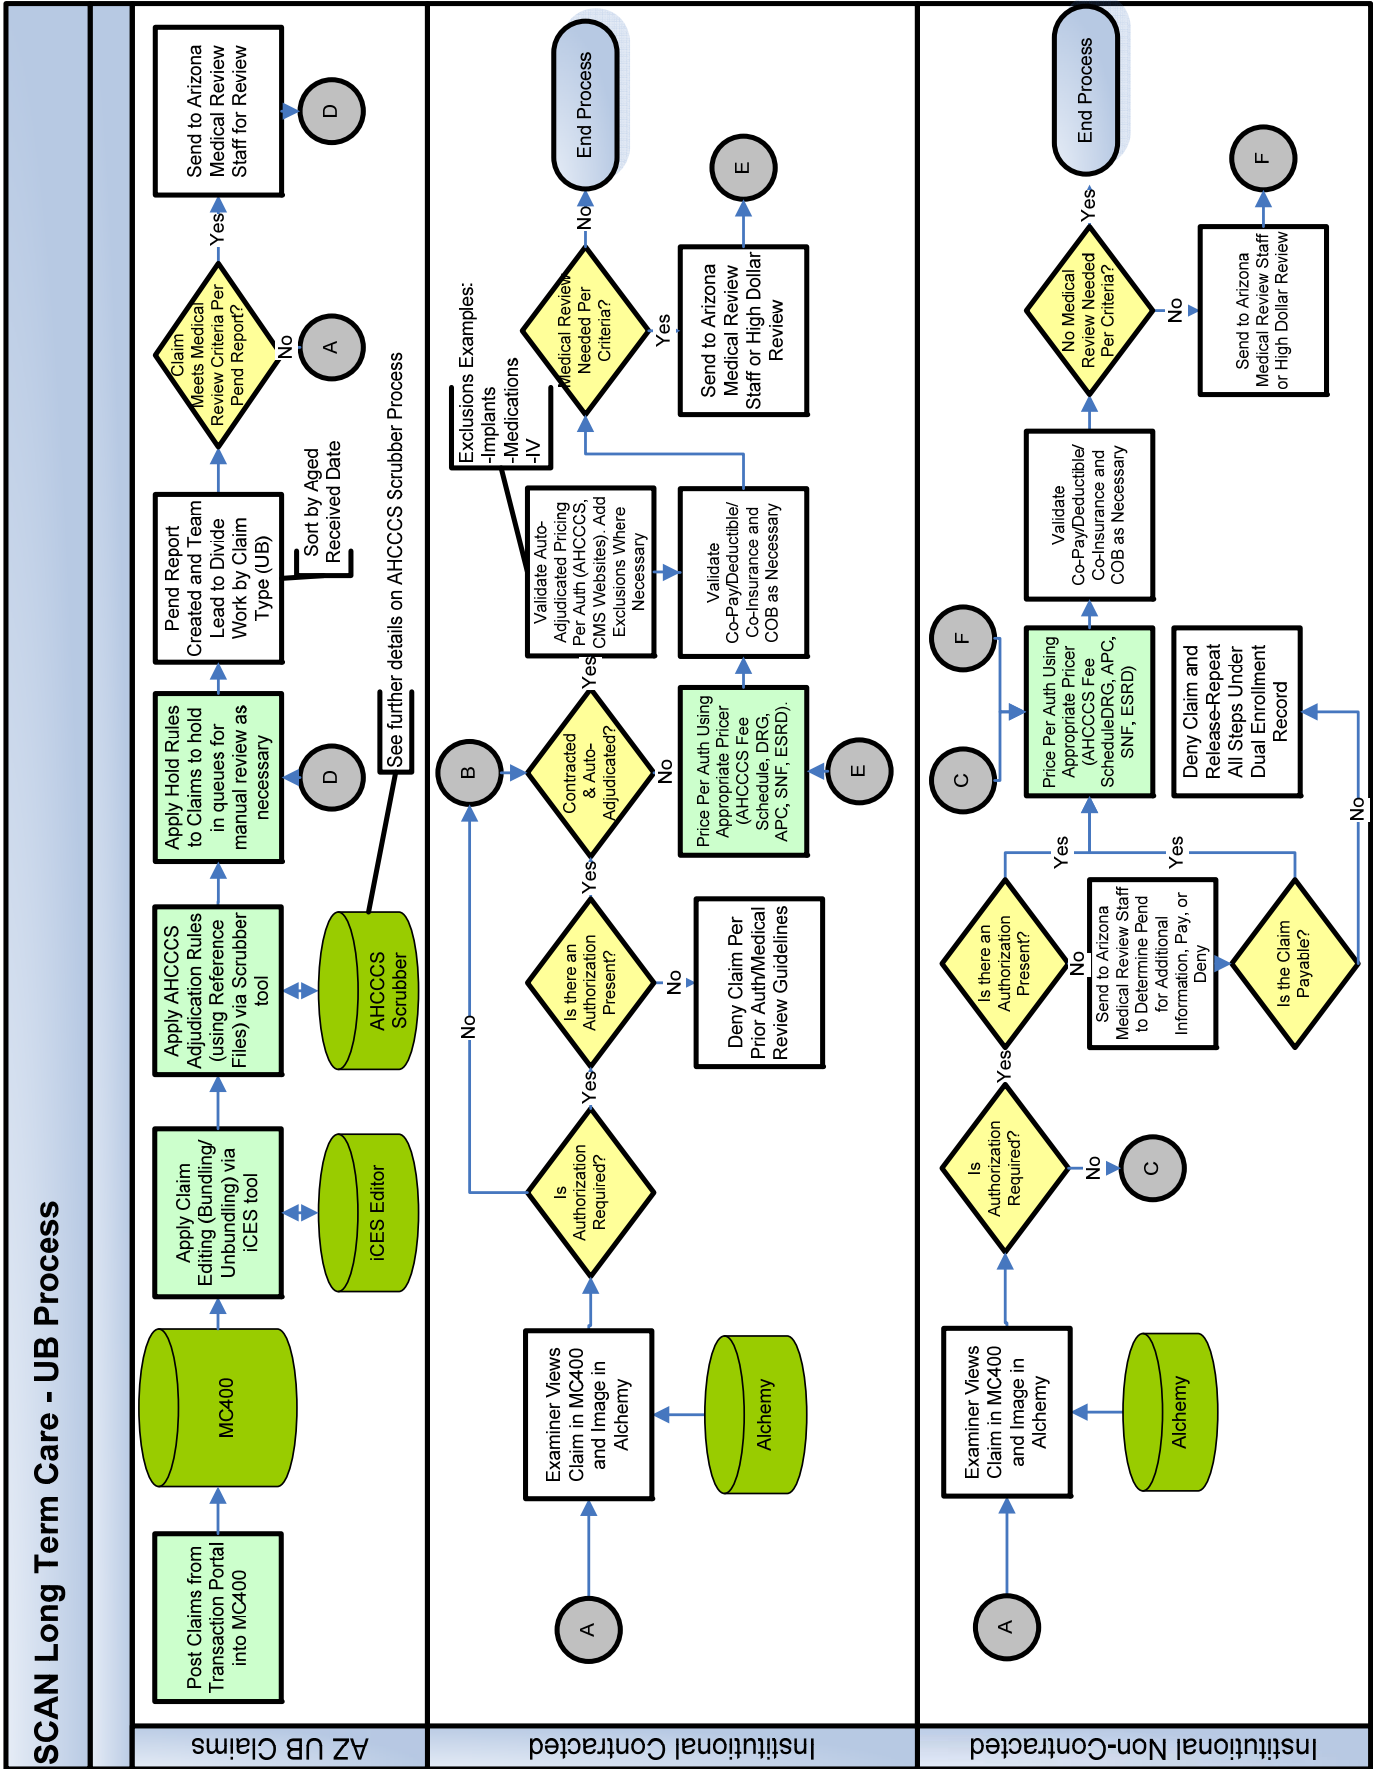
SCAN Long Term Care - UB Process

AZ UB Claims

Post Claims from Transaction Portal into MC400

MC400

Apply Claim Editing (Bundling/ Unbundling) via iCES tool

iCES Editor

Apply AHCCCS Adjudication Rules (using Reference Files) via Scrubber tool

AHCCCS Scrubber

See further details on AHCCCS Scrubber Process

Apply Hold Rules to Claims to hold in queues for manual review as necessary

D

Pend Report Created and Team Lead to Divide Work by Claim Type (UB)

Sort by Aged Received Date

Claim Meets Medical Review Criteria Per Pend Report?

No

A

Yes

Send to Arizona Medical Review Staff for Review

D

Institutional Contracted

A

Examiner Views Claim in MC400 and Image in Alchemy

Alchemy

Is Authorization Required?

No

B

Yes

Is there an Authorization Present?

No

Deny Claim Per Prior Auth/Medical Review Guidelines

Yes

Contracted & Auto-Adjudicated?

No

Price Per Auth Using Appropriate Pricer (AHCCCS Fee Schedule, DRG, APC, SNF, ESRD).

E

Validate Co-Pay/Deductible/ Co-Insurance and COB as Necessary

Yes

Validate Auto-Adjudicated Pricing Per Auth (AHCCCS, CMS Websites). Add Exclusions Where Necessary

Exclusions Examples:
-Implants
-Medications
-IV

Medical Review Needed Per Criteria?

Yes

Send to Arizona Medical Review Staff or High Dollar Review

E

No

End Process

Institutional Non-Contracted

A

Examiner Views Claim in MC400 and Image in Alchemy

Alchemy

Is Authorization Required?

No

C

Yes

Is there an Authorization Present?

No

Send to Arizona Medical Review Staff to Determine Pend for Additional Information, Pay, or Deny

Is the Claim Payable?

No

Deny Claim and Release-Repeat All Steps Under Dual Enrollment Record

Yes

Yes

C

F

Price Per Auth Using Appropriate Pricer (AHCCCS Fee ScheduleDRG, APC, SNF, ESRD)

Validate Co-Pay/Deductible/ Co-Insurance and COB as Necessary

No Medical Review Needed Per Criteria?

No

Send to Arizona Medical Review Staff or High Dollar Review

F

Yes

End Process